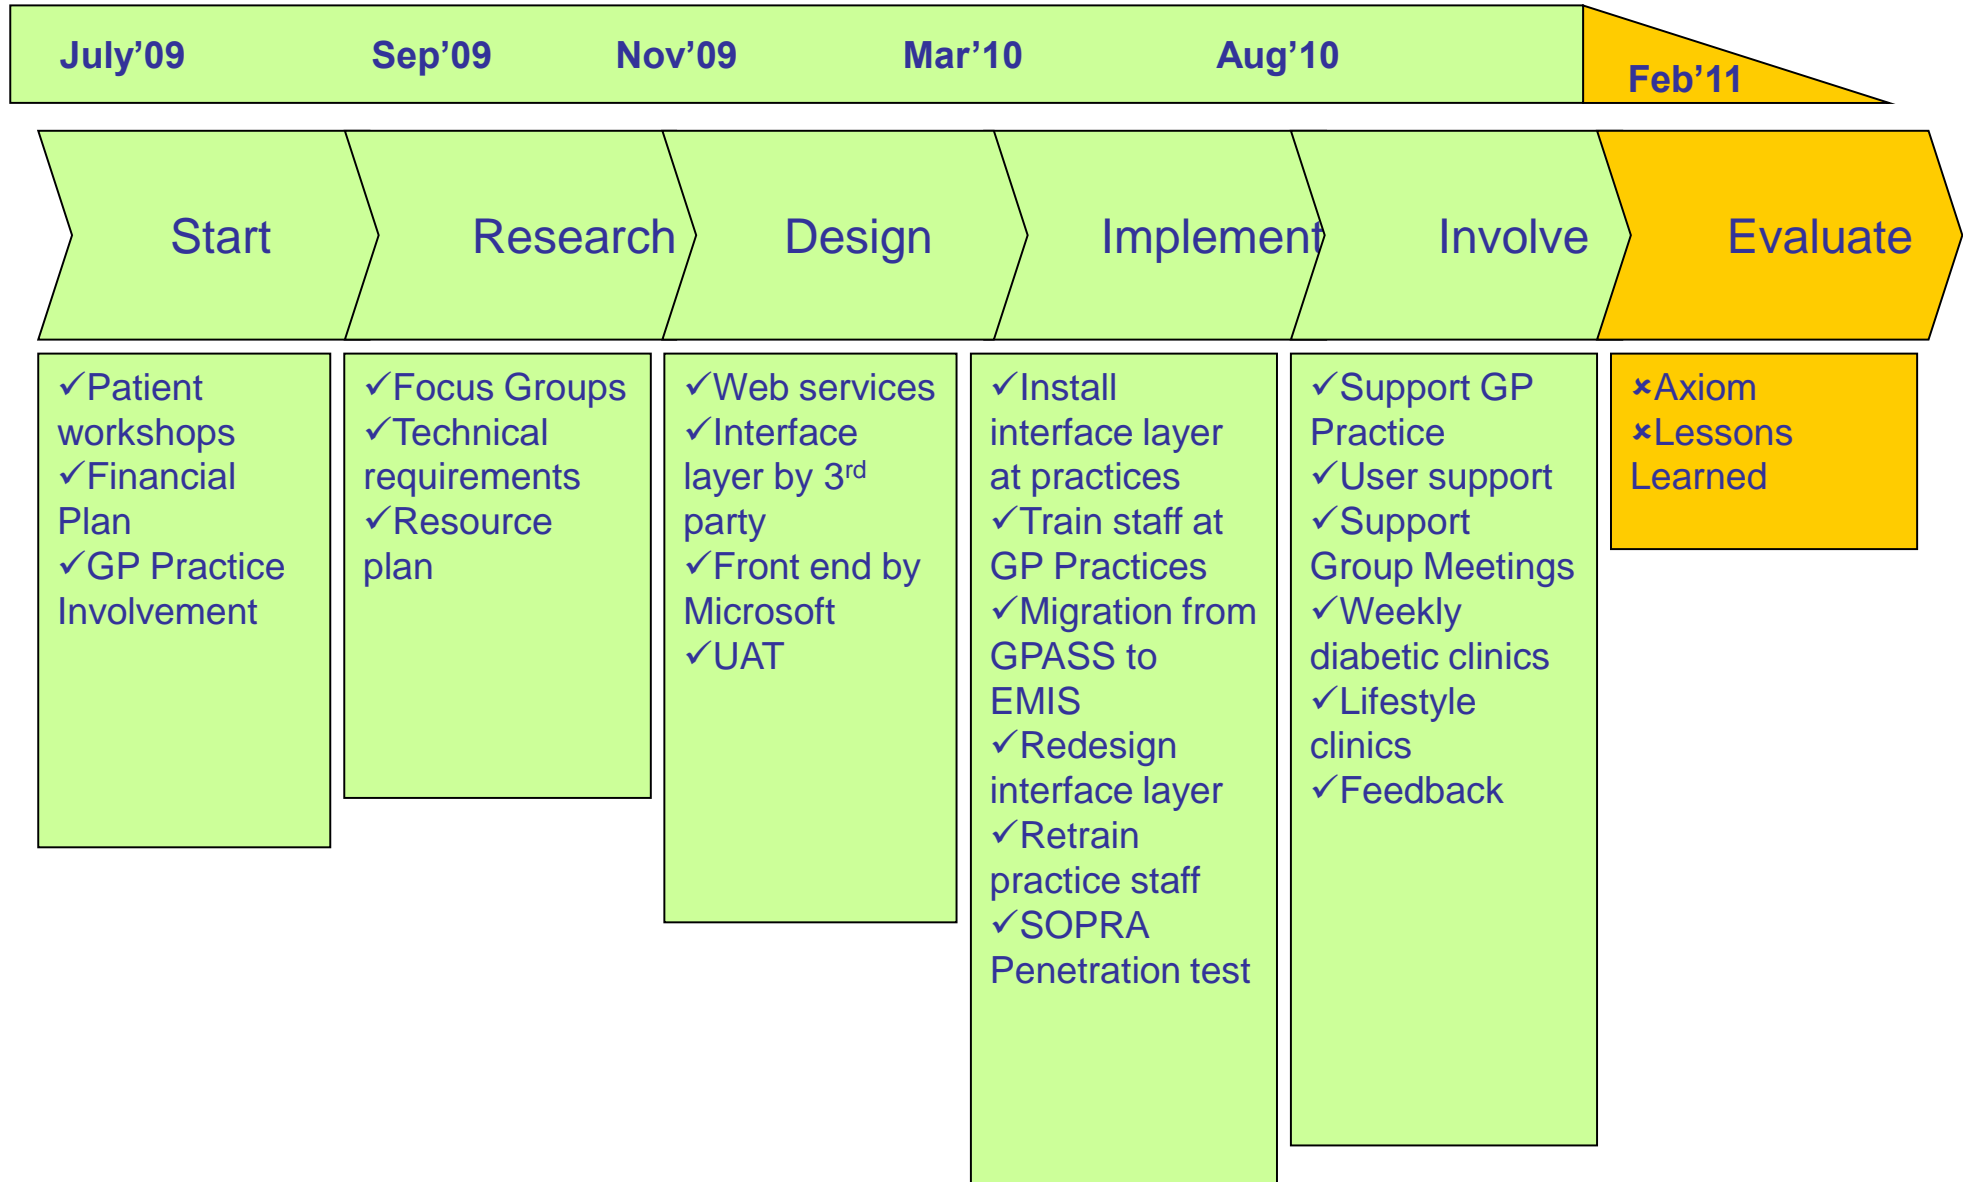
July’09 Sep’09 Nov’09 Mar’10 Aug’10 Feb’11

Start

Research

Design

Implement

Involve

Evaluate

✓Patient workshops
✓Financial Plan
✓GP Practice Involvement

✓Focus Groups
✓Technical requirements
✓Resource plan

✓Web services
✓Interface layer by 3$^{rd}$ party
✓Front end by Microsoft
✓UAT

✓Install interface layer at practices
✓Train staff at GP Practices
✓Migration from GPASS to EMIS
✓Redesign interface layer
✓Retrain practice staff
✓SOPRA Penetration test

✓Support GP Practice
✓User support
✓Support Group Meetings
✓Weekly diabetic clinics
✓Lifestyle clinics
✓Feedback

×Axiom
×Lessons Learned